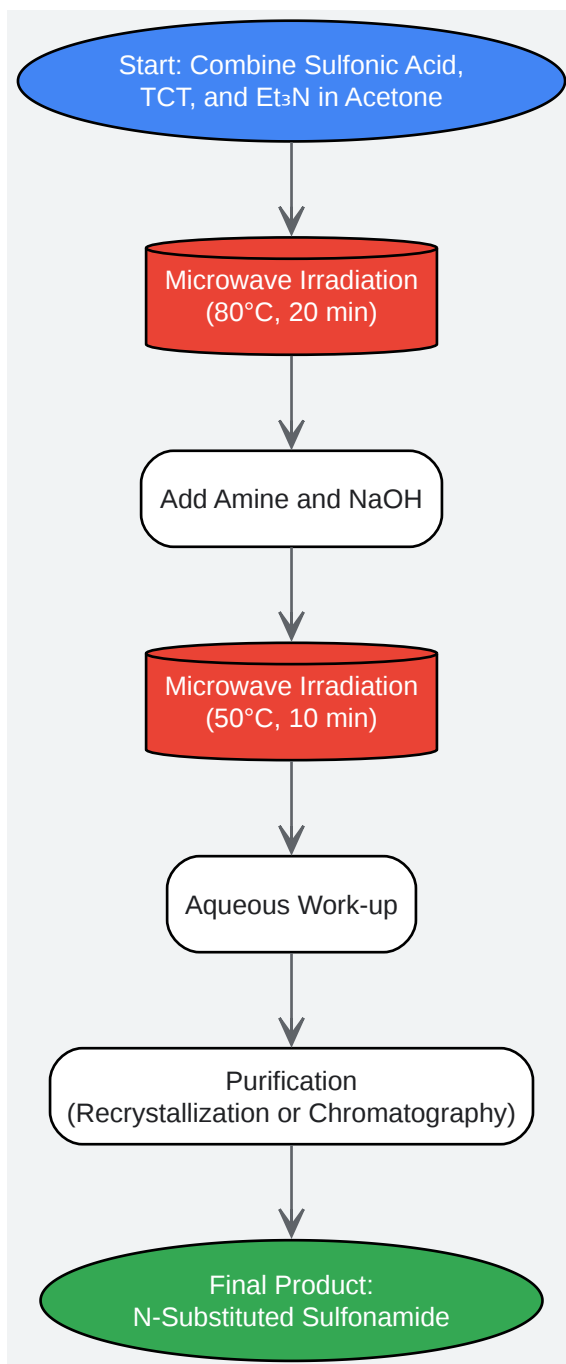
Start: Combine Sulfonic Acid, TCT, and $Et_3N$ in Acetone

Microwave Irradiation (80°C, 20 min)

Add Amine and NaOH

Microwave Irradiation (50°C, 10 min)

Aqueous Work-up

Purification (Recrystallization or Chromatography)

Final Product: N-Substituted Sulfonamide